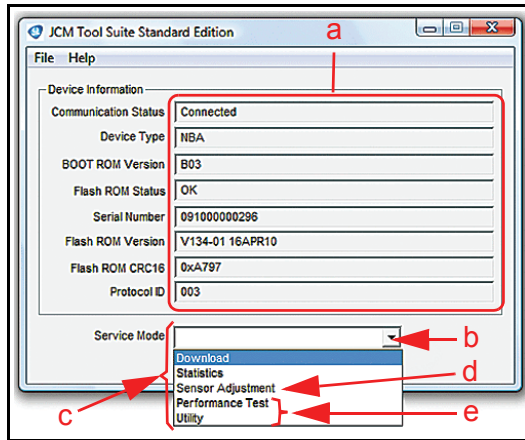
JCM Tool Suite Standard Edition

File Help

a

Device Information

Communication Status Connected

Device Type NBA

BOOT ROM Version B03

Flash ROM Status OK

Serial Number 091000000296

Flash ROM Version V134-01 16APR10

Flash ROM CRC16 0xA797

Protocol ID 003

Service Mode

b

Download
Statistics
Sensor Adjustment
Performance Test
Utility

c

d

e